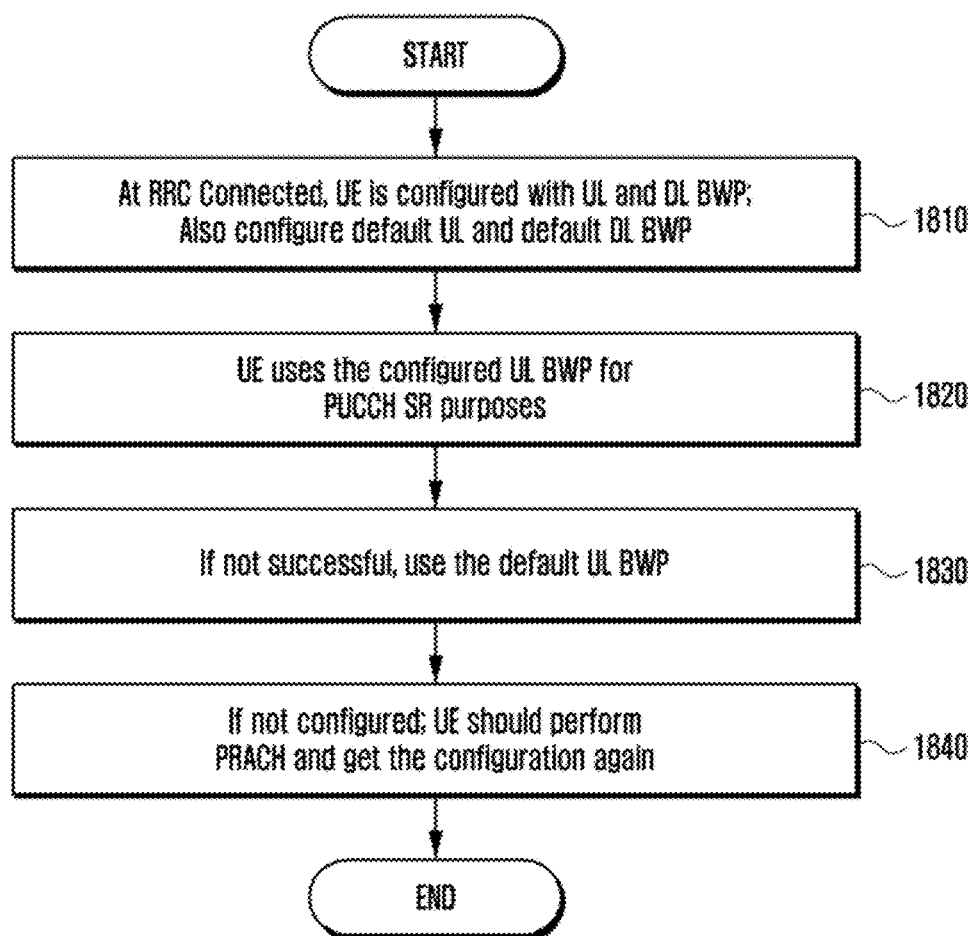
START

At RRC Connected, UE is configured with UL and DL BWP; Also configure default UL and default DL BWP

1810

UE uses the configured UL BWP for PUCCH SR purposes

1820

If not successful, use the default UL BWP

1830

If not configured; UE should perform PRACH and get the configuration again

1840

END